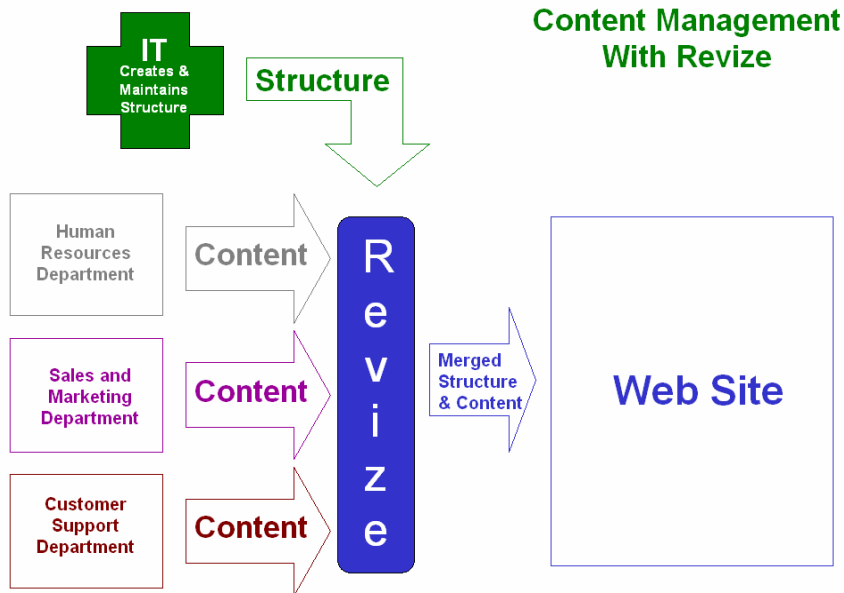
Content Management With Revize

IT
Creates & Maintains Structure

Structure

Human Resources Department

Content

Sales and Marketing Department

Content

Customer Support Department

Content

R
e
v
i
z
e

Merged Structure & Content

Web Site